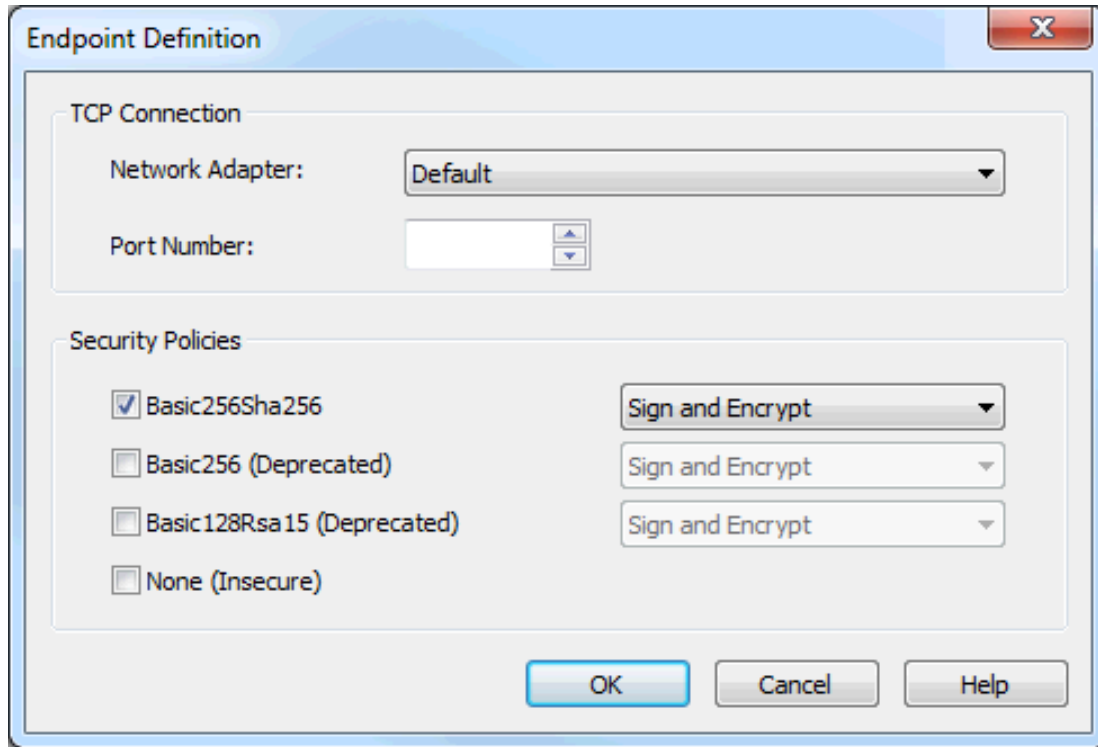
Endpoint Definition

X

TCP Connection

Network Adapter: Default

Port Number:

Security Policies

Basic256Sha256 Sign and Encrypt

Basic256 (Deprecated) Sign and Encrypt

Basic128Rsa15 (Deprecated) Sign and Encrypt

None (Insecure)

OK Cancel Help